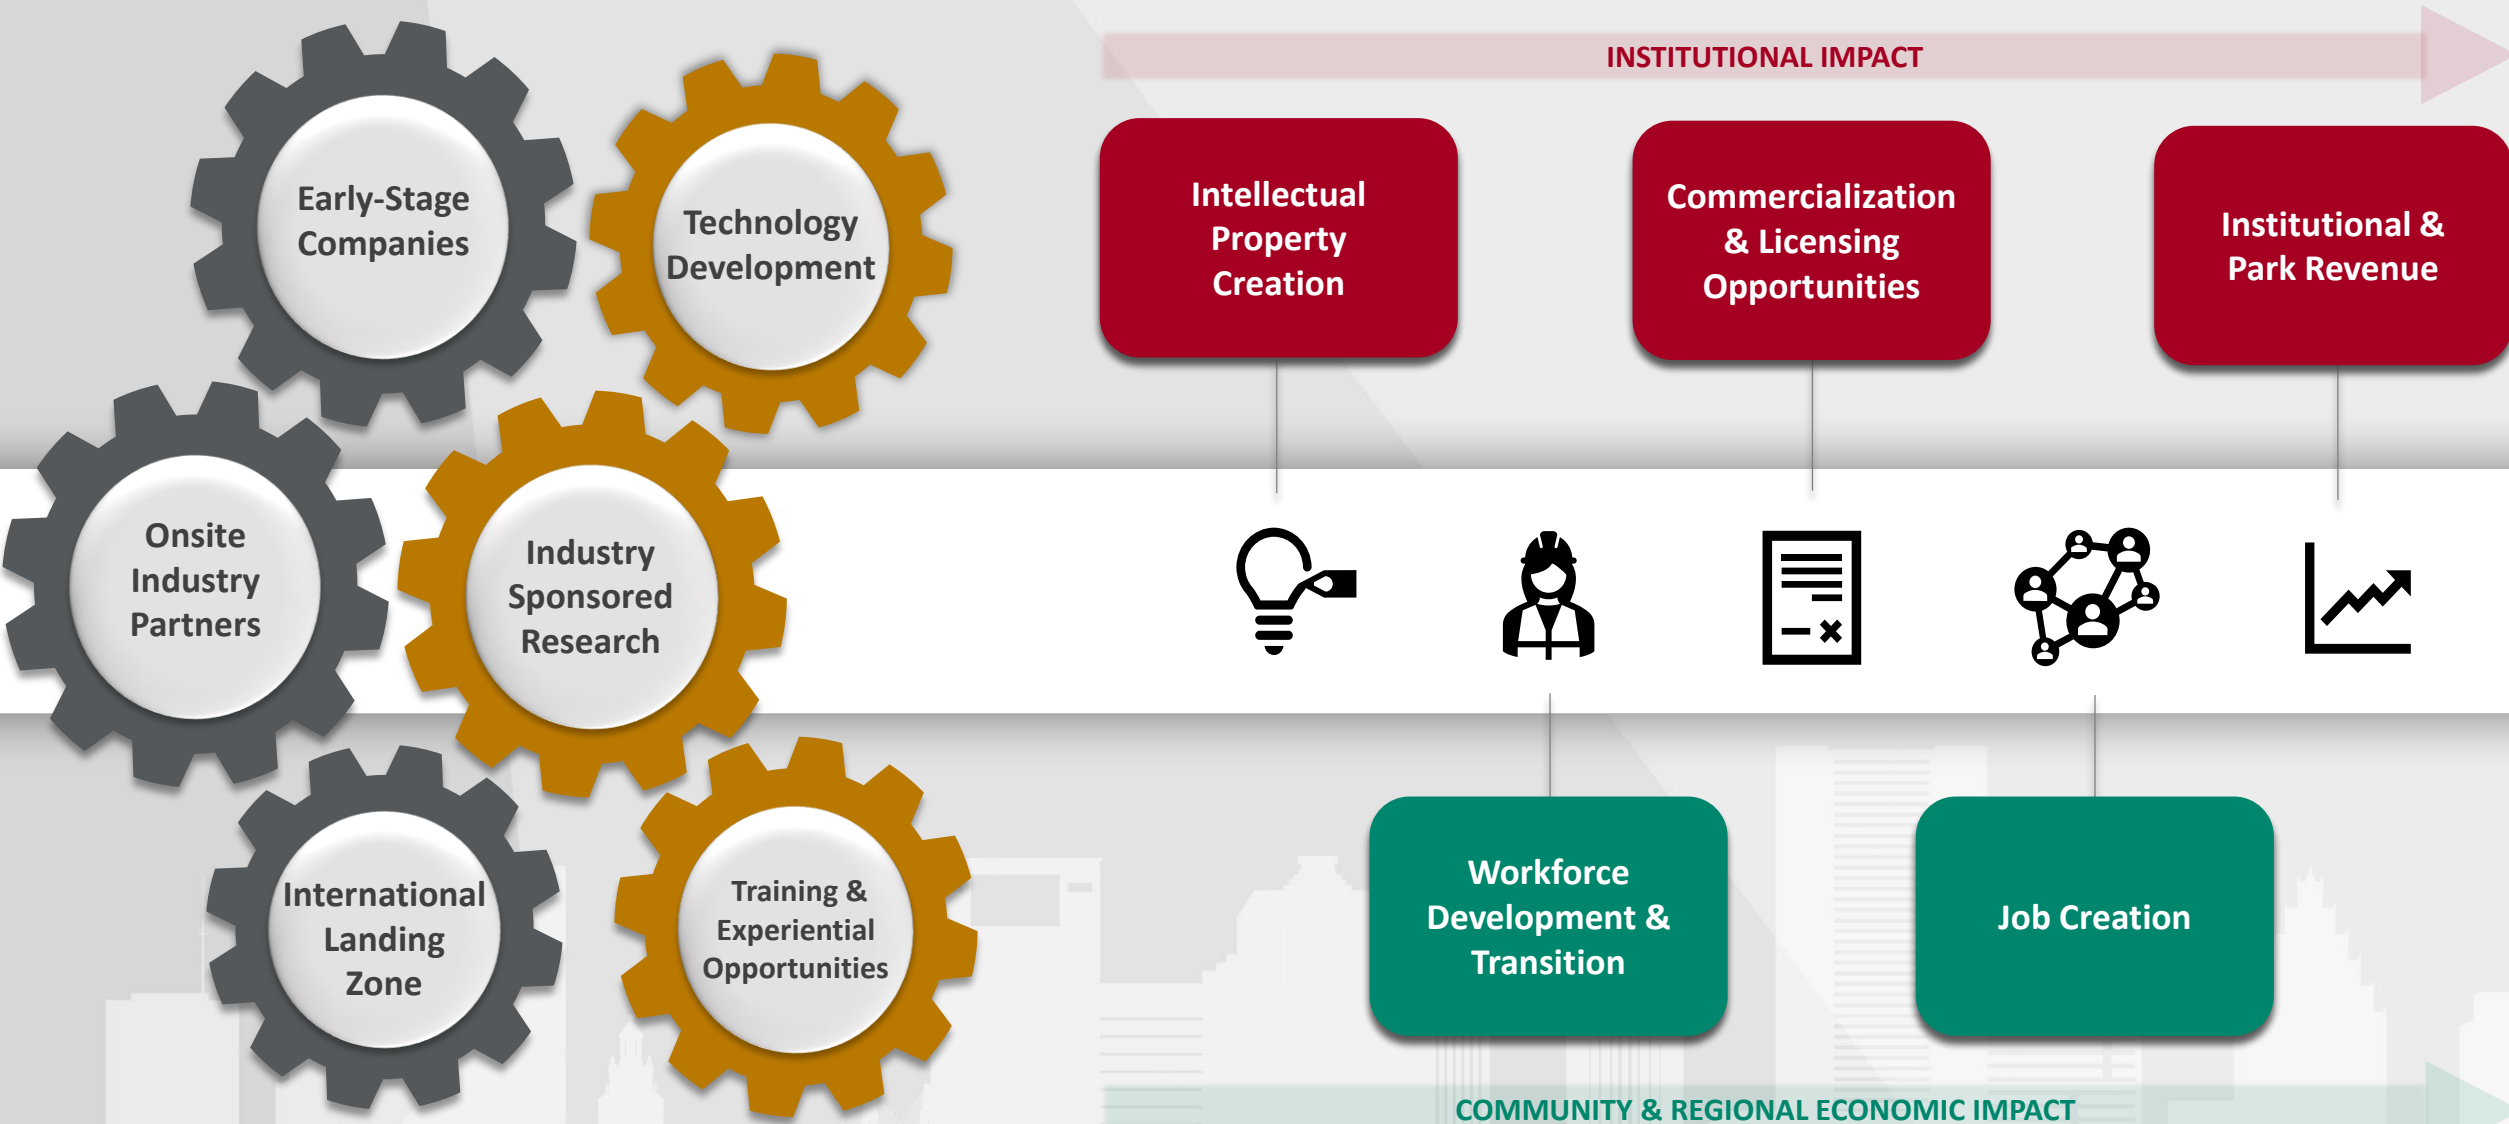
Early-Stage Companies

Technology Development

Onsite Industry Partners

Industry Sponsored Research

International Landing Zone

Training & Experiential Opportunities

INSTITUTIONAL IMPACT

Intellectual Property Creation

Commercialization & Licensing Opportunities

Institutional & Park Revenue

Workforce Development & Transition

Job Creation

COMMUNITY & REGIONAL ECONOMIC IMPACT